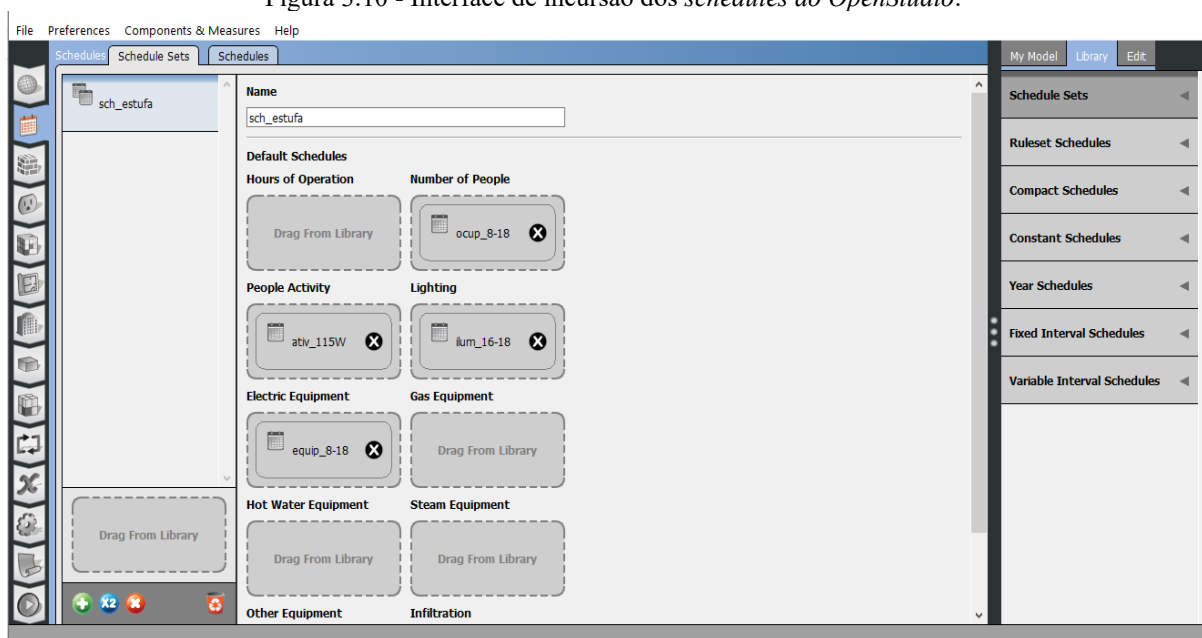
Figura 5.10 - Interface de inclusão dos *schedules* do *OpenStudio*.

File Preferences Components & Measures Help

Schedules Schedule Sets Schedules

sch_estufa

Drag From Library

Name

sch_estufa

Default Schedules

Hours of Operation

Drag From Library

Number of People

ocup_8-18

People Activity

ativ_115W

Lighting

ilum_16-18

Electric Equipment

equip_8-18

Gas Equipment

Drag From Library

Hot Water Equipment

Drag From Library

Steam Equipment

Drag From Library

Other Equipment

Infiltration

My Model Library Edit

Schedule Sets

Ruleset Schedules

Compact Schedules

Constant Schedules

Year Schedules

Fixed Interval Schedules

Variable Interval Schedules